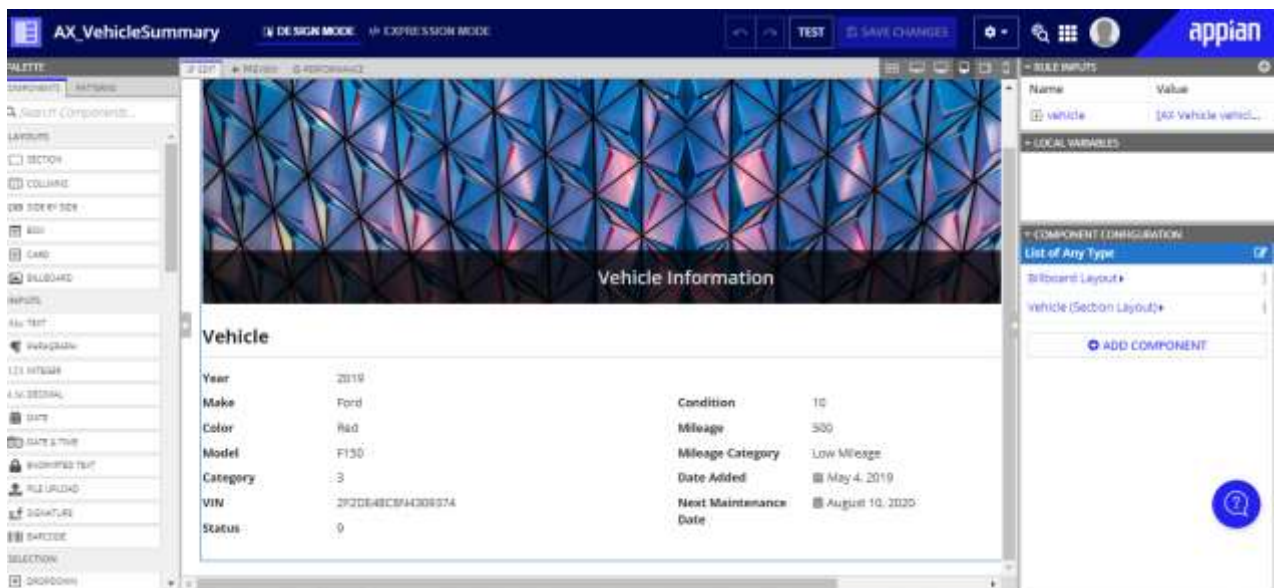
AX_VehicleSummary DESIGN MODE EXPRESSION MODE TEST SAVE CHANGES appian

PALETTE
COMPONENTS PATTERNS
Search Components...
LAYOUTS
SECTION
COLUMNS
SIDE BY SIDE
BOX
CARD
BILLBOARD
INPUTS
TEXT
PARAGRAPH
INTEGER
DECIMAL
DATE
DATE & TIME
ENCRYPTED TEXT
FILE UPLOAD
SIGNATURE
BARCODE
SELECTION
DROPDOWN

EDIT PREVIEW PERFORMANCE

Vehicle Information

Vehicle

| Year | 2019 | | |
|---|---|---|---|
| Make | Ford | Condition | 10 |
| Color | Red | Mileage | 500 |
| Model | F150 | Mileage Category | Low Mileage |
| Category | 3 | Date Added | May 4, 2019 |
| VIN | 2F2DE48C8N4309374 | Next Maintenance Date | August 10, 2020 |
| Status | 9 | | |

RULE INPUTS
| Name | Value |
|---|---|
| vehicle | [AX Vehicle vehicl... |

LOCAL VARIABLES

COMPONENT CONFIGURATION
List of Any Type
Billboard Layout
Vehicle (Section Layout)
ADD COMPONENT